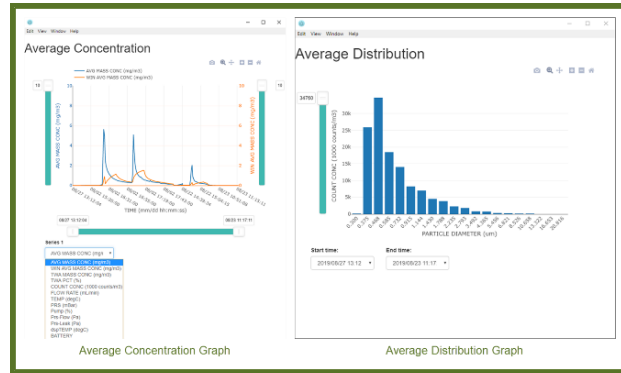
Edit View Window Help

Average Concentration

AVG MASS CONC (mg/m3)
WIN AVG MASS CONC (mg/m3)

15

AVG MASS CONC (mg/m3)

WIN AVG MASS CONC (mg/m3)

TIME (mm/dd hh:mm:ss)

08/27 13:12:04

08/23 11:17:11

Series 1

AVG MASS CONC (mg/

AVG MASS CONC (mg/m3)
WIN AVG MASS CONC (mg/m3)
TWA MASS CONC (mg/m3)
TWA PCT (%)
COUNT CONC (1000 counts/m3)
FLOW RATE (mL/min)
TEMP (degC)
PRS (mBar)
Pump (%)
Pre-Flow (Pa)
Pre-Leak (Pa)
dupTEMP (degC)
BATTERY

Average Concentration Graph

Edit View Window Help

Average Distribution

34780

COUNT CONC (1000 counts/m3)

30k
25k
20k
15k
10k
5k
0

PARTICLE DIAMETER (um)

Start time:

2019/08/27 13:12

End time:

2019/08/23 11:17

Average Distribution Graph